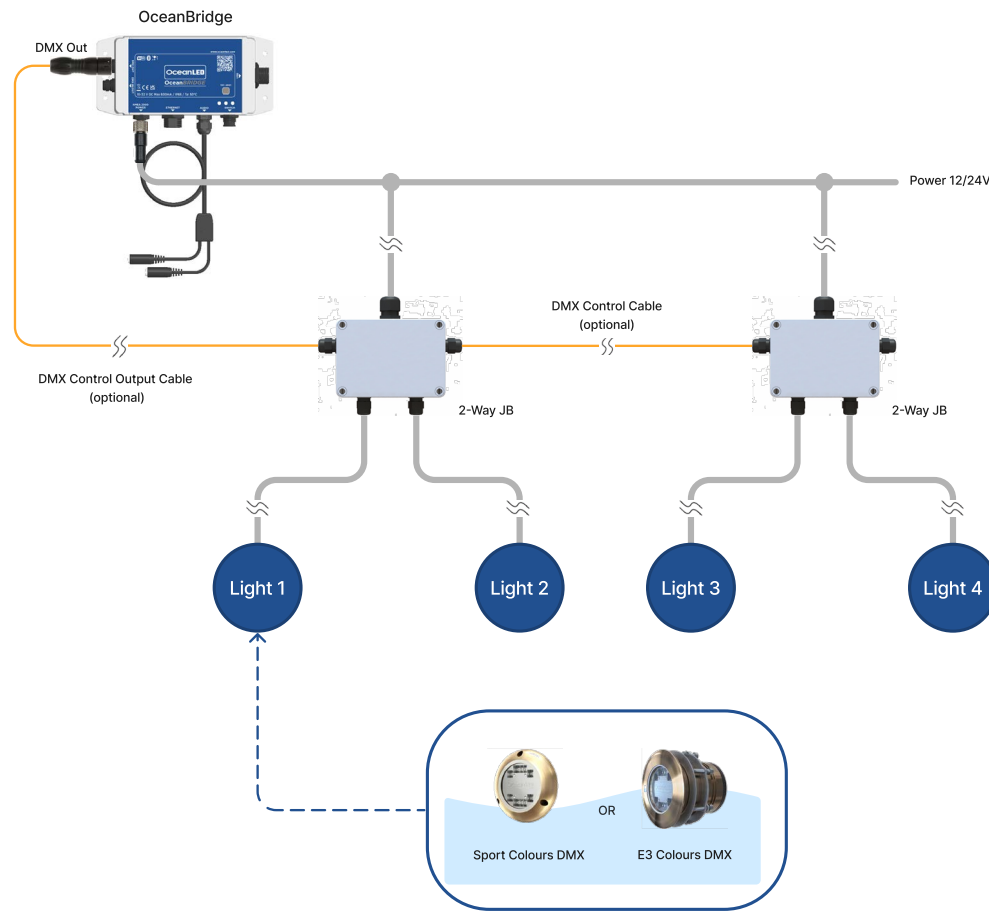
OceanBridge

DMX Out

OceanLED

Power 12/24V

DMX Control Cable (optional)

DMX Control Output Cable (optional)

2-Way JB

2-Way JB

Light 1

Light 2

Light 3

Light 4

OR

Sport Colours DMX

E3 Colours DMX